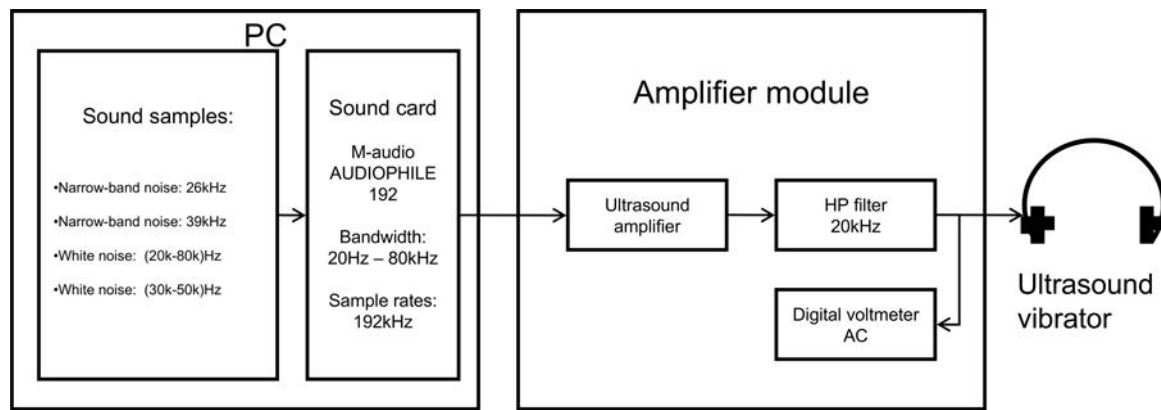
PC

Sound samples:

•Narrow-band noise: 26kHz

•Narrow-band noise: 39kHz

•White noise: (20k-80k)Hz

•White noise: (30k-50k)Hz

Sound card

M-audio AUDIOPHILE 192

Bandwidth: 20Hz – 80kHz

Sample rates: 192kHz

Amplifier module

Ultrasound amplifier

HP filter 20kHz

Digital voltmeter AC

Ultrasound vibrator